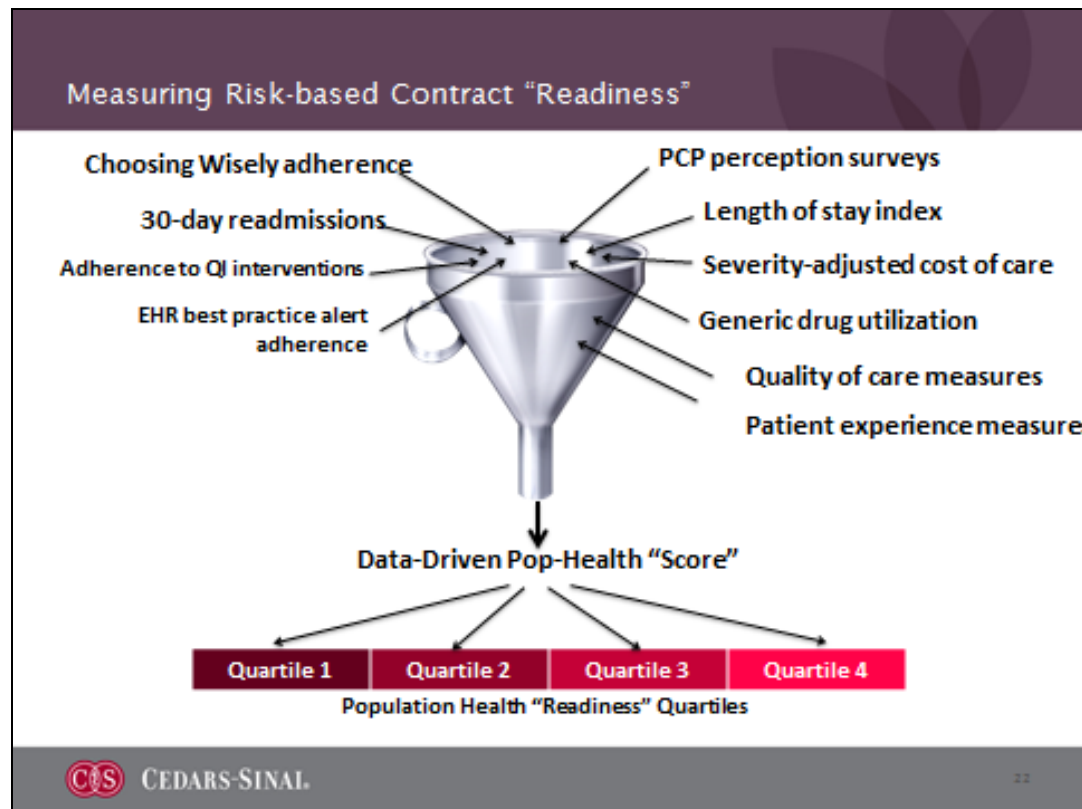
Measuring Risk-based Contract "Readiness"

Choosing Wisely adherence

30-day readmissions

Adherence to QI interventions

EHR best practice alert adherence

PCP perception surveys

Length of stay index

Severity-adjusted cost of care

Generic drug utilization

Quality of care measures

Patient experience measure

Data-Driven Pop-Health "Score"

| Quartile 1 | Quartile 2 | Quartile 3 | Quartile 4 |
|---|---|---|---|

Population Health "Readiness" Quartiles

CS CEDARS-SINAI.

22